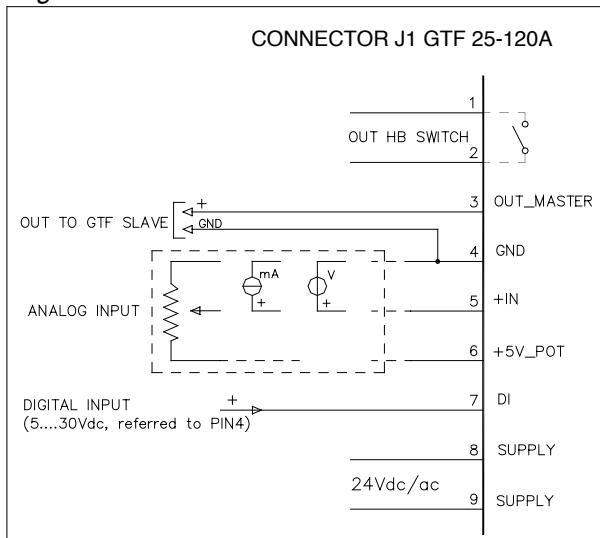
CONNECTOR J1 GTF 25-120A

1
OUT HB SWITCH
2

OUT TO GTF SLAVE
+
GND
3 OUT_MASTER
4 GND

ANALOG INPUT
mA
+
V
+
5 +IN
6 +5V_POT

DIGITAL INPUT
(5....30Vdc, referred to PIN4)
+
7 DI

8 SUPPLY
24Vdc/ac
9 SUPPLY